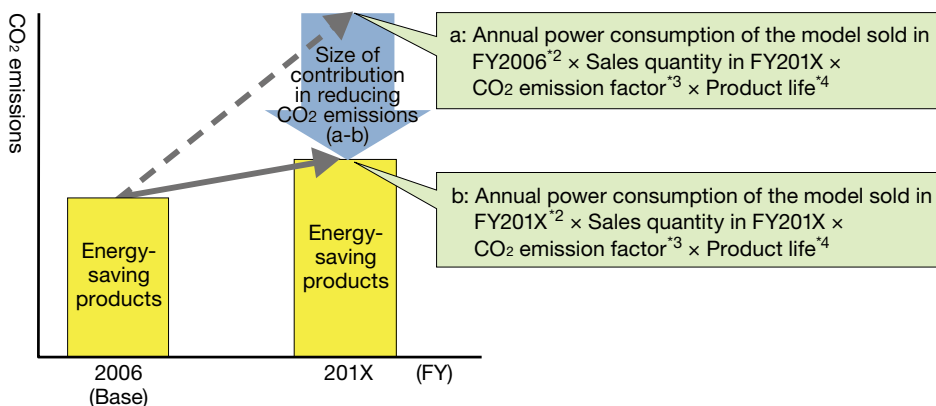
$CO_2$ emissions

Size of contribution in reducing $CO_2$ emissions (a-b)

a: Annual power consumption of the model sold in FY2006$^{*2}$ × Sales quantity in FY201X × $CO_2$ emission factor$^{*3}$ × Product life$^{*4}$

b: Annual power consumption of the model sold in FY201X$^{*2}$ × Sales quantity in FY201X × $CO_2$ emission factor$^{*3}$ × Product life$^{*4}$

Energy-saving products

Energy-saving products

2006 (Base)

201X

(FY)